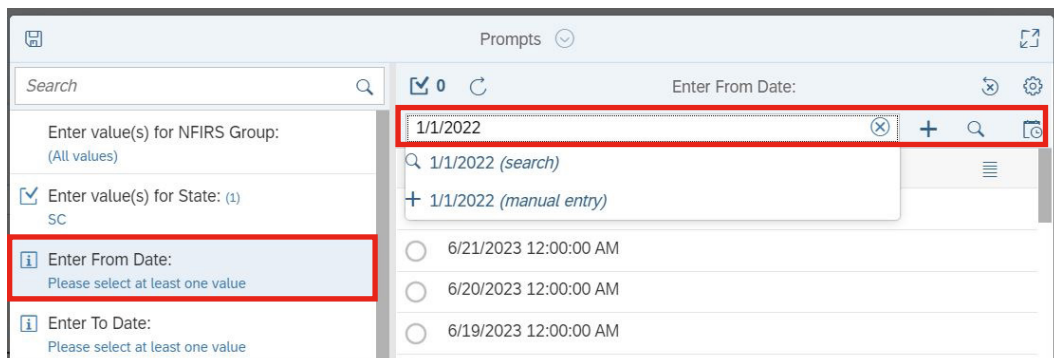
Prompts

Search

Enter value(s) for NFIRS Group:
(All values)

Enter value(s) for State: (1)
SC

Enter From Date:
Please select at least one value

Enter To Date:
Please select at least one value

0

Enter From Date:

1/1/2022

1/1/2022 (search)

1/1/2022 (manual entry)

6/21/2023 12:00:00 AM

6/20/2023 12:00:00 AM

6/19/2023 12:00:00 AM